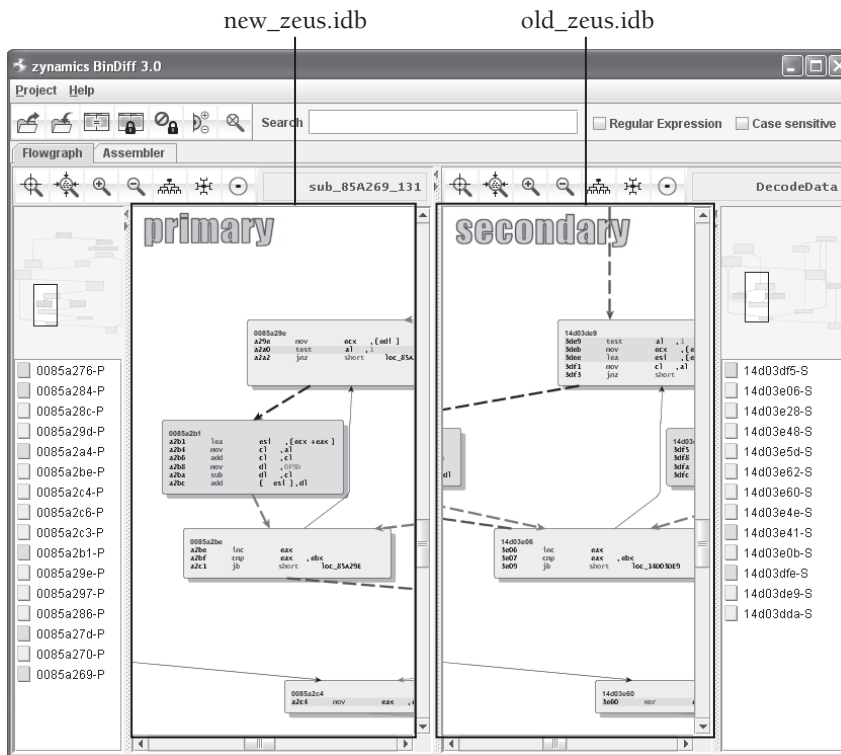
new_zeus.idb

old_zeus.idb

zynamics BinDiff 3.0

Project Help

Search

Regular Expression Case sensitive

Flowgraph Assembler

sub_85A269_131

DecodeData

primary

secondary

0085a29e
a29e mov ecx ,[edi ]
a2a0 test al ,1
a2a2 jnz short loc_85A

0085a2b1
a2b1 lea esi ,[ecx +eax ]
a2b4 mov cl ,al
a2b6 add cl ,cl
a2b8 mov dl ,0F9h
a2ba sub dl ,cl
a2bc add [ esi ],dl

0085a2be
a2be inc eax
a2bf cmp eax ,ebx
a2c1 jb short loc_85A29E

0085a2c4
a2c4 mov eax

14d03de9
3de9 test al ,1
3deb mov ecx ,[e
3dee lea esi ,[e
3df1 mov cl ,al
3df3 jnz short

14d03e06
3e06 inc eax
3e07 cmp eax ,ebx
3e09 jb short loc_14D03DE9

14d03e60
3e60 xor

0085a276-P
0085a284-P
0085a28c-P
0085a29d-P
0085a2a4-P
0085a2be-P
0085a2c4-P
0085a2c6-P
0085a2c3-P
0085a2b1-P
0085a29e-P
0085a297-P
0085a286-P
0085a27d-P
0085a270-P
0085a269-P

14d03df5-S
14d03e06-S
14d03e28-S
14d03e48-S
14d03e5d-S
14d03e62-S
14d03e60-S
14d03e4e-S
14d03e41-S
14d03e0b-S
14d03dfe-S
14d03de9-S
14d03dda-S